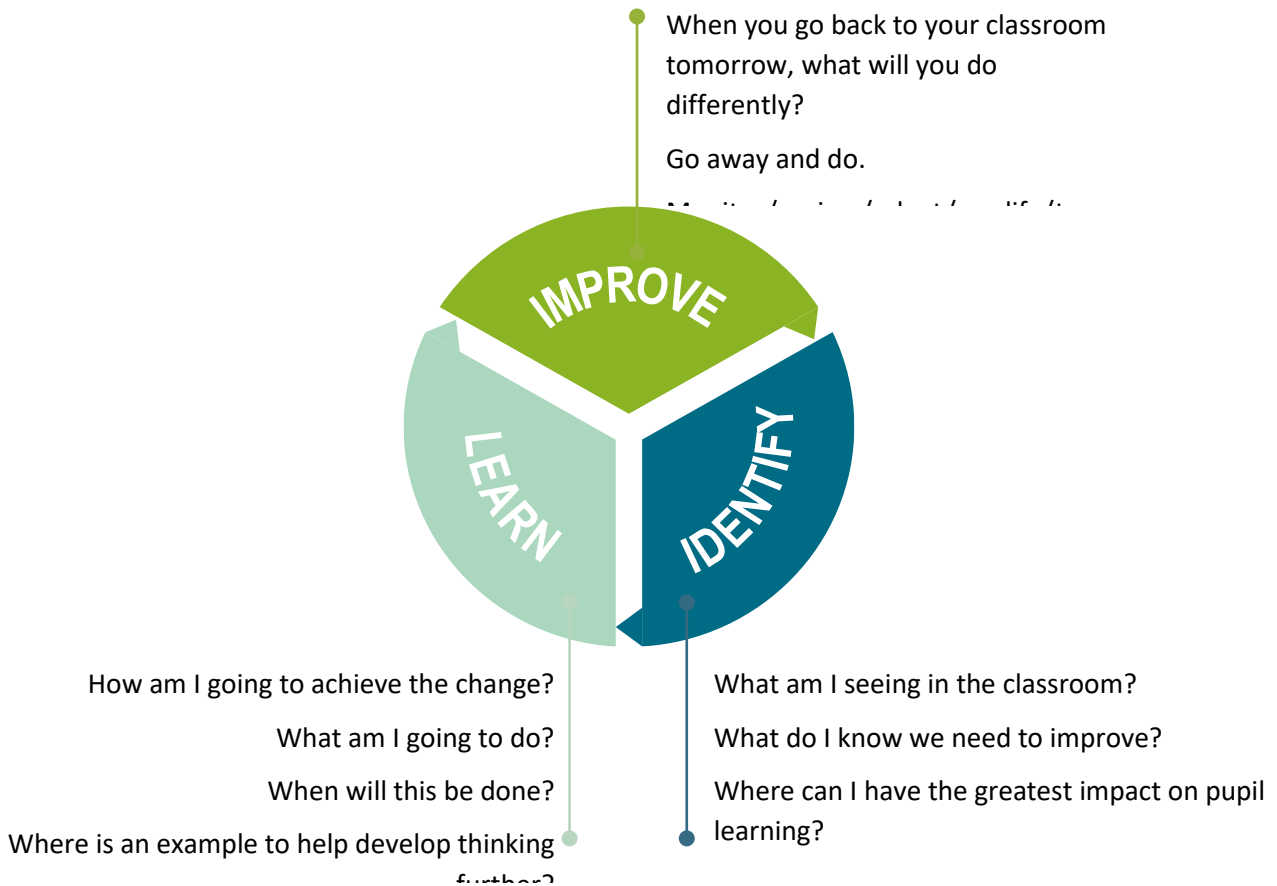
When you go back to your classroom tomorrow, what will you do differently?

Go away and do.

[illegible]

IMPROVE

LEARN

IDENTIFY

How am I going to achieve the change?

What am I going to do?

When will this be done?

Where is an example to help develop thinking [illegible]

What am I seeing in the classroom?

What do I know we need to improve?

Where can I have the greatest impact on pupil learning?